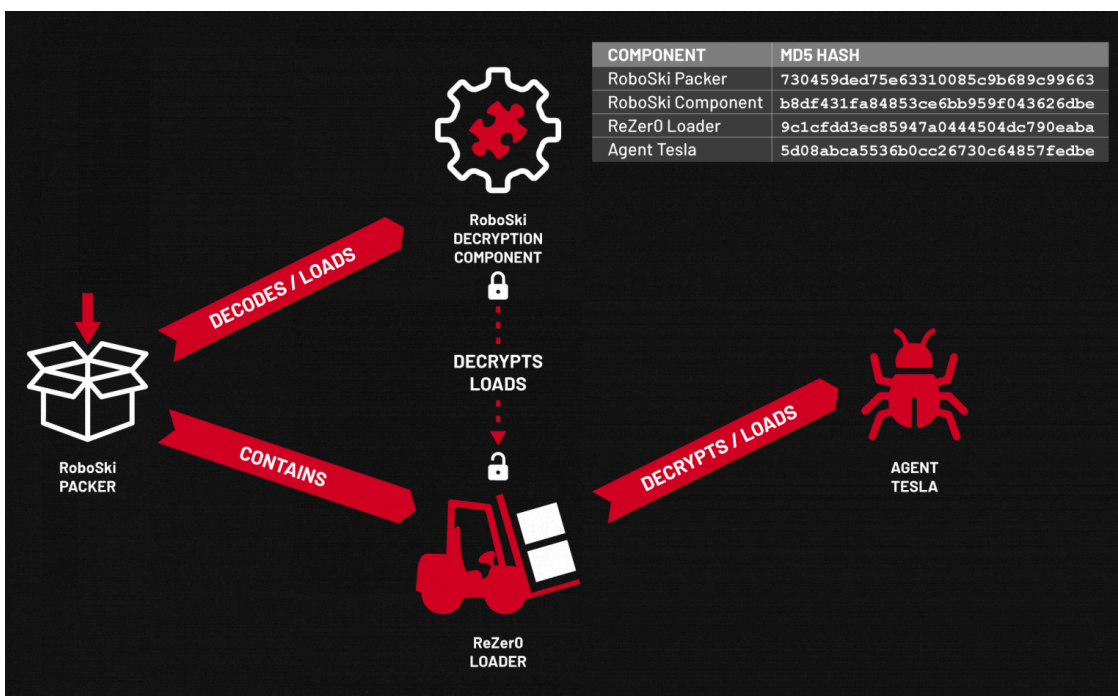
| COMPONENT | MD5 HASH |
|---|---|
| RoboSki Packer | 730459ded75e63310085c9b689c99663 |
| RoboSki Component | b8df431fa84853ce6bb959f043626dbe |
| ReZer0 Loader | 9c1cfdd3ec85947a0444504dc790eaba |
| Agent Tesla | 5d08abca5536b0cc26730c64857fedbe |

RoboSki DECRYPTION COMPONENT

DECODES / LOADS

DECRYPTS LOADS

RoboSki PACKER

CONTAINS

DECRYPTS / LOADS

AGENT TESLA

ReZer0 LOADER